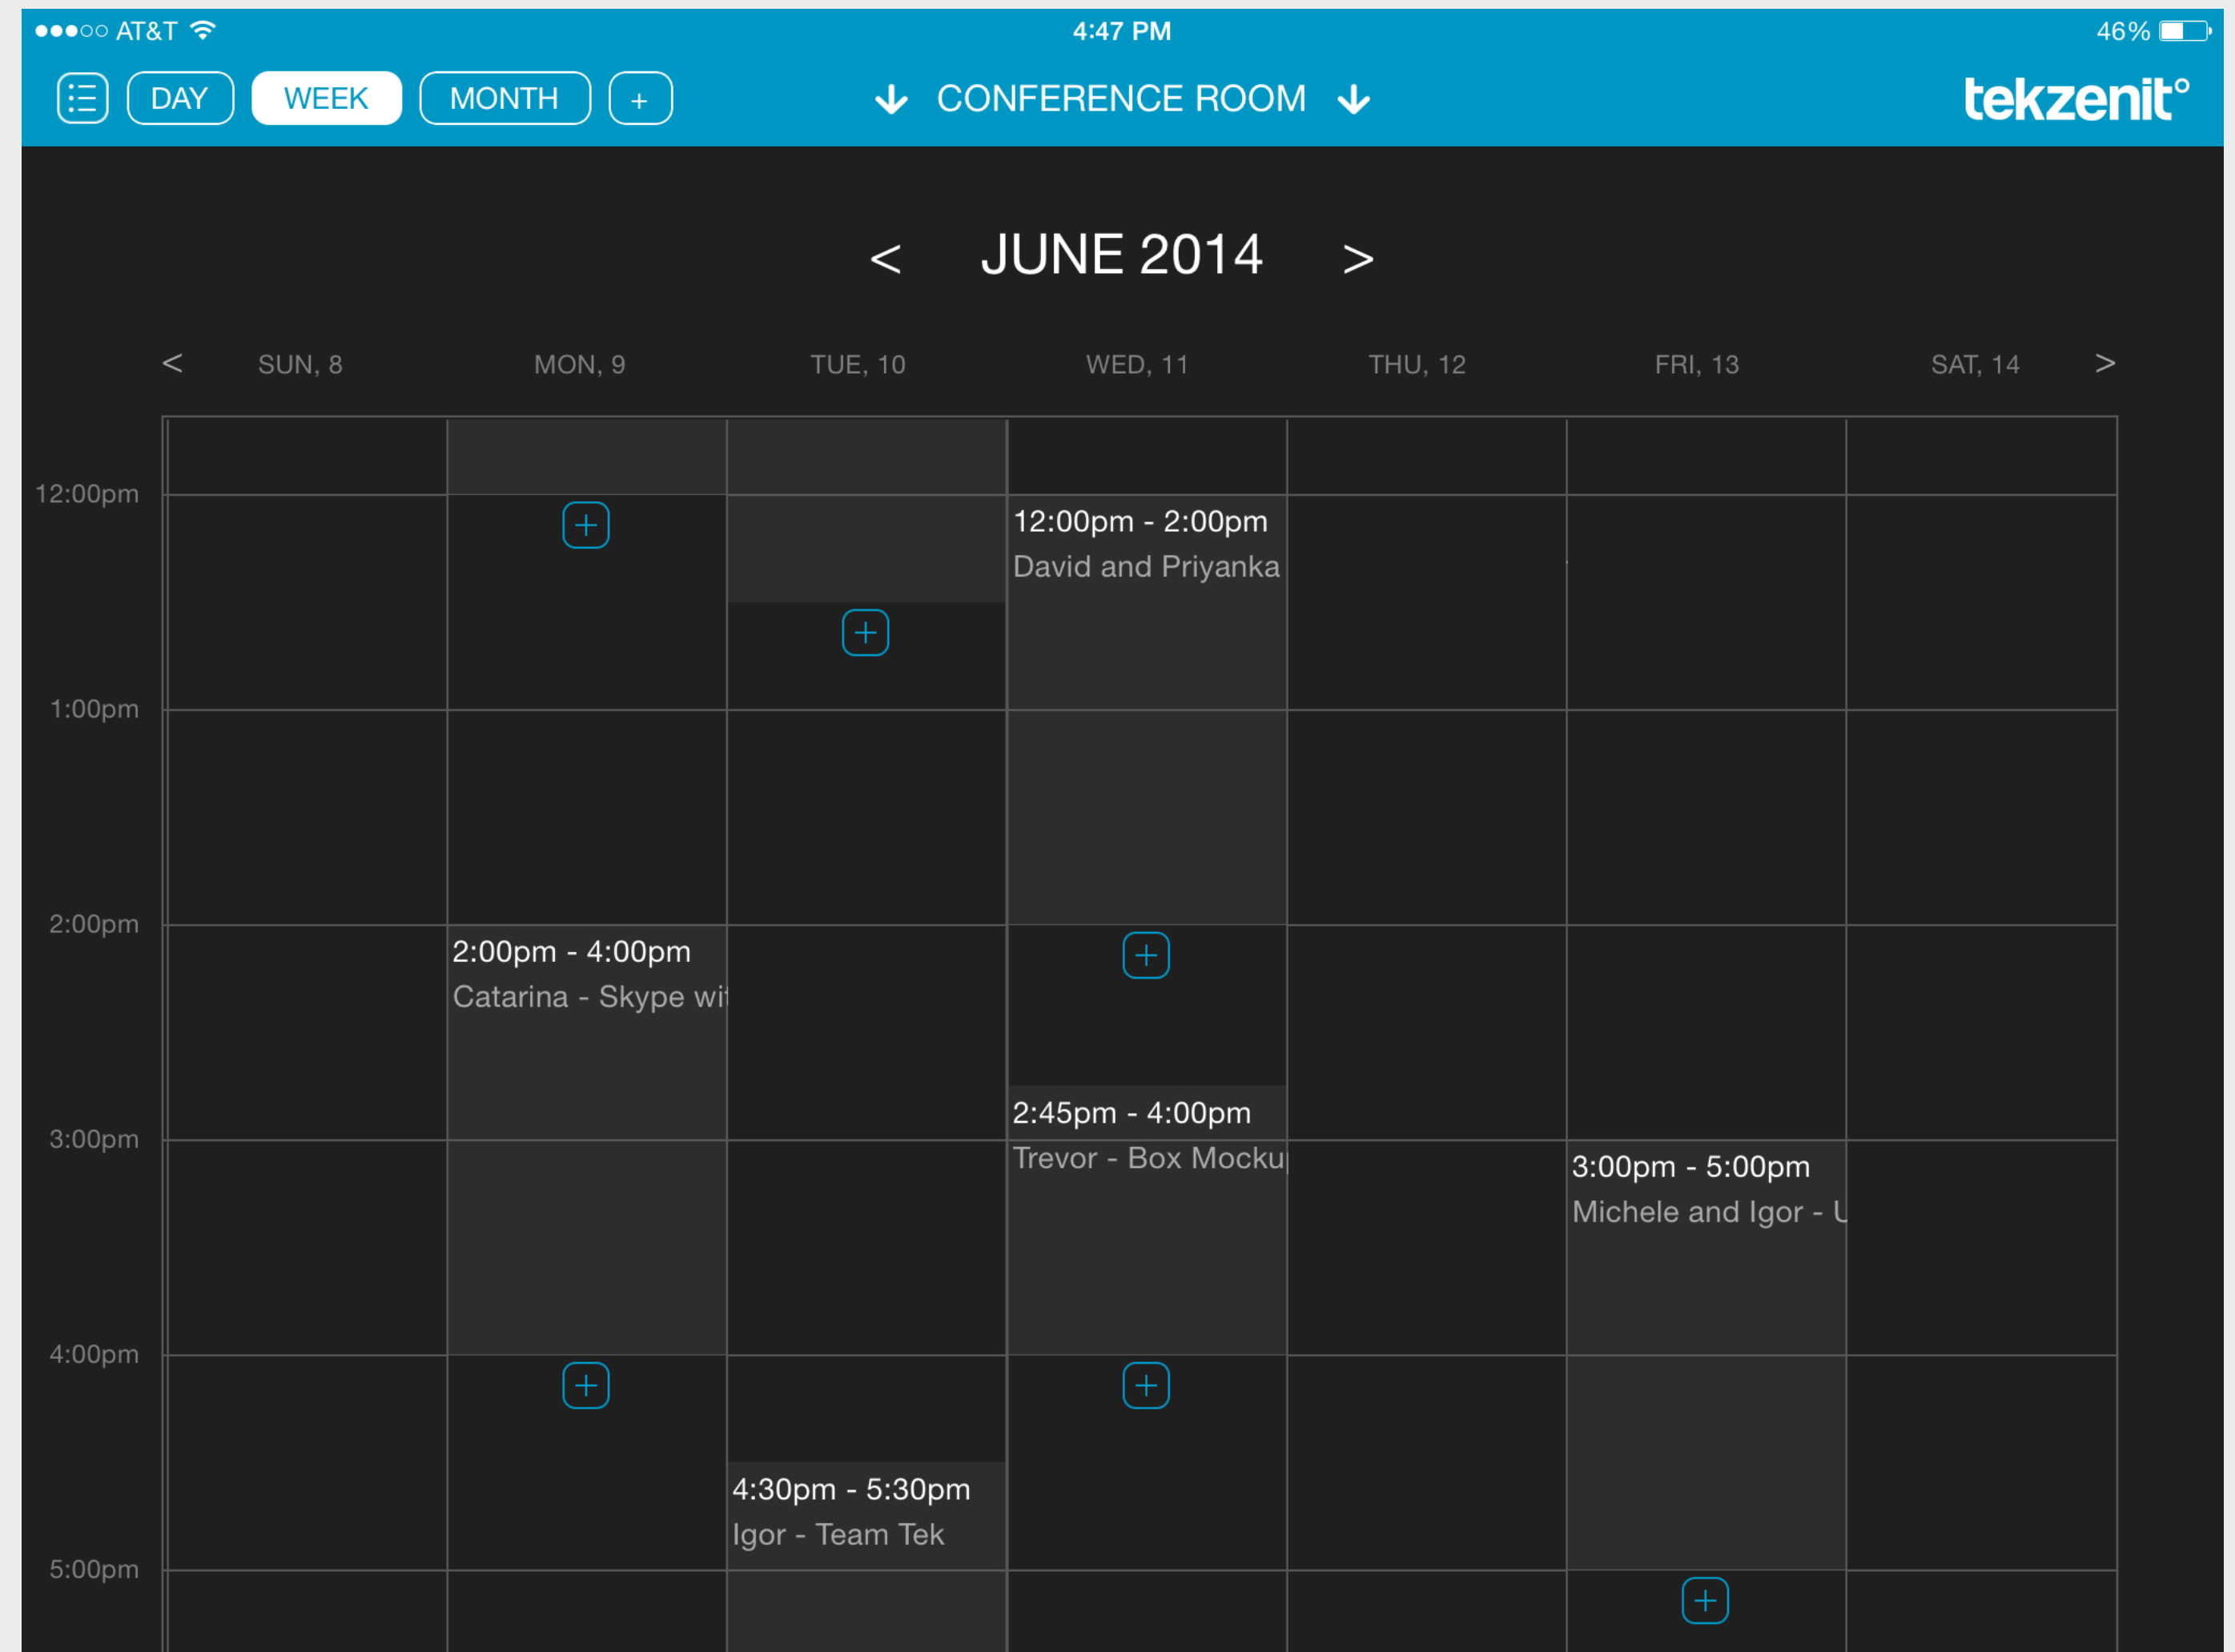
●●●○○ AT&T 4:47 PM 46%

DAY WEEK MONTH +

CONFERENCE ROOM

tekzenit°

< JUNE 2014 >

| < | SUN, 8 | MON, 9 | TUE, 10 | WED, 11 | THU, 12 | FRI, 13 | SAT, 14 | > |

12:00pm

+

12:00pm - 2:00pm
David and Priyanka

+

1:00pm

2:00pm

2:00pm - 4:00pm
Catarina - Skype wi

+

2:45pm - 4:00pm
Trevor - Box Mocku

3:00pm

3:00pm - 5:00pm
Michele and Igor - U

4:00pm

+

+

4:30pm - 5:30pm
Igor - Team Tek

5:00pm

+